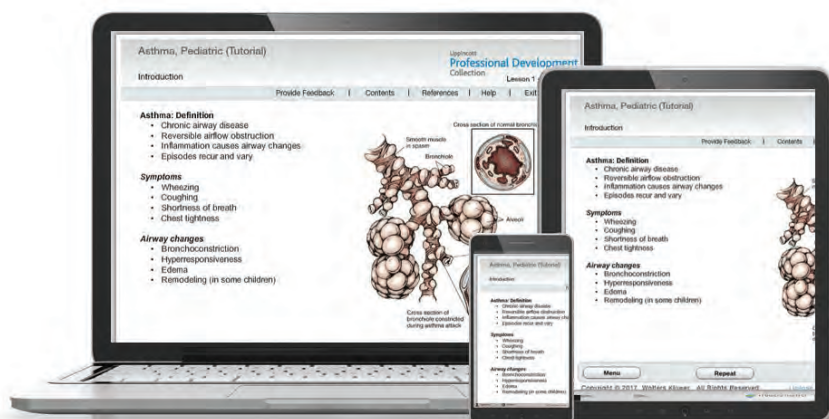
Asthma, Pediatric (Tutorial)

Introduction

Lippincott
Professional Development
Collection

Lesson 1

Provide Feedback | Contents | References | Help | Exit

Asthma: Definition
• Chronic airway disease
• Reversible airflow obstruction
• Inflammation causes airway changes
• Episodes recur and vary

Symptoms
• Wheezing
• Coughing
• Shortness of breath
• Chest tightness

Airway changes
• Bronchoconstriction
• Hyperresponsiveness
• Edema
• Remodeling (in some children)

Smooth muscle in spasm

Bronchiole

Cross section of normal bronchi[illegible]

Alveoli

Cross section of bronchiole constricted during asthma attack

Asthma, Pediatric (Tutorial)

Introduction

Provide Feedback | Contents

Asthma: Definition
• Chronic airway disease
• Reversible airflow obstruction
• Inflammation causes airway changes
• Episodes recur and vary

Symptoms
• Wheezing
• Coughing
• Shortness of breath
• Chest tightness

Airway changes
• Bronchoconstriction
• Hyperresponsiveness
• Edema
• Remodeling (in some children)

Menu

Repeat

Copyright © 2017 Wolters Kluwer. All Rights Reserved.

Asthma, Pediatric (Tutorial)

Introduction

Asthma: Definition
• Chronic airway disease
• Reversible airflow obstruction
• Inflammation causes airway changes
• Episodes recur and vary

Symptoms
• Wheezing
• Coughing
• Shortness of breath
• Chest tightness

Airway changes
• Bronchoconstriction
• Hyperresponsiveness
• Edema
• Remodeling (in some children)